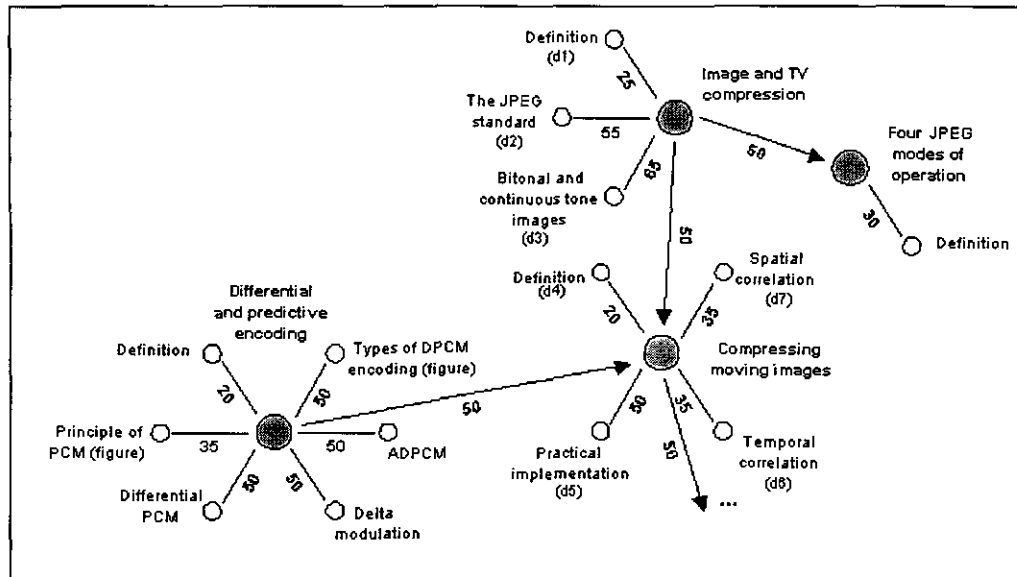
Definition (d1)
25
Image and TV compression
The JPEG standard (d2)
55
65
Bitonal and continuous tone images (d3)
50
Four JPEG modes of operation
30
Definition
50
Definition (d4)
20
Spatial correlation (d7)
35
Differential and predictive encoding
Definition
20
Types of DPCM encoding (figure)
50
Compressing moving images
50
Principle of PCM (figure)
35
50
ADPCM
50
35
Differential PCM
50
50
Delta modulation
Practical implementation (d5)
50
Temporal correlation (d6)
...